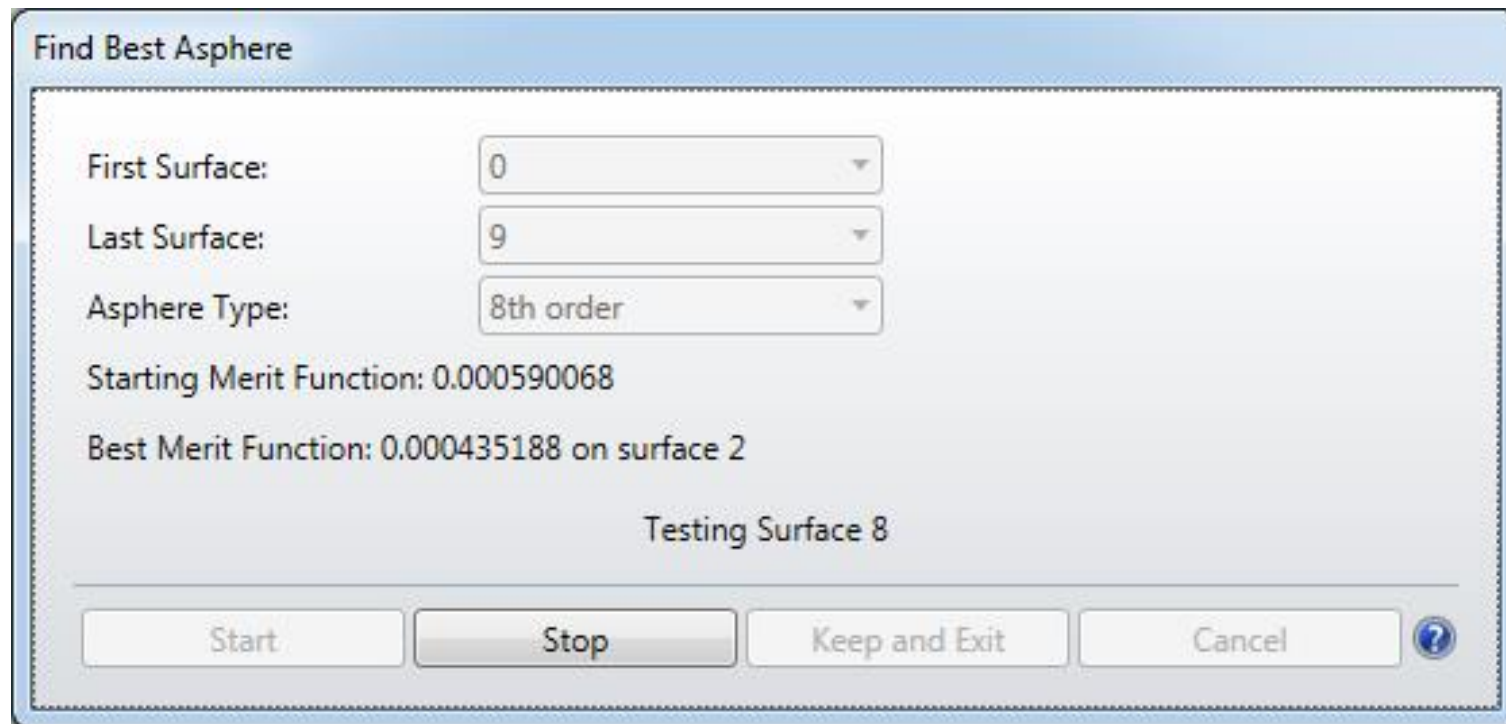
Find Best Asphere

First Surface: 0

Last Surface: 9

Asphere Type: 8th order

Starting Merit Function: 0.000590068

Best Merit Function: 0.000435188 on surface 2

Testing Surface 8

Start Stop Keep and Exit Cancel